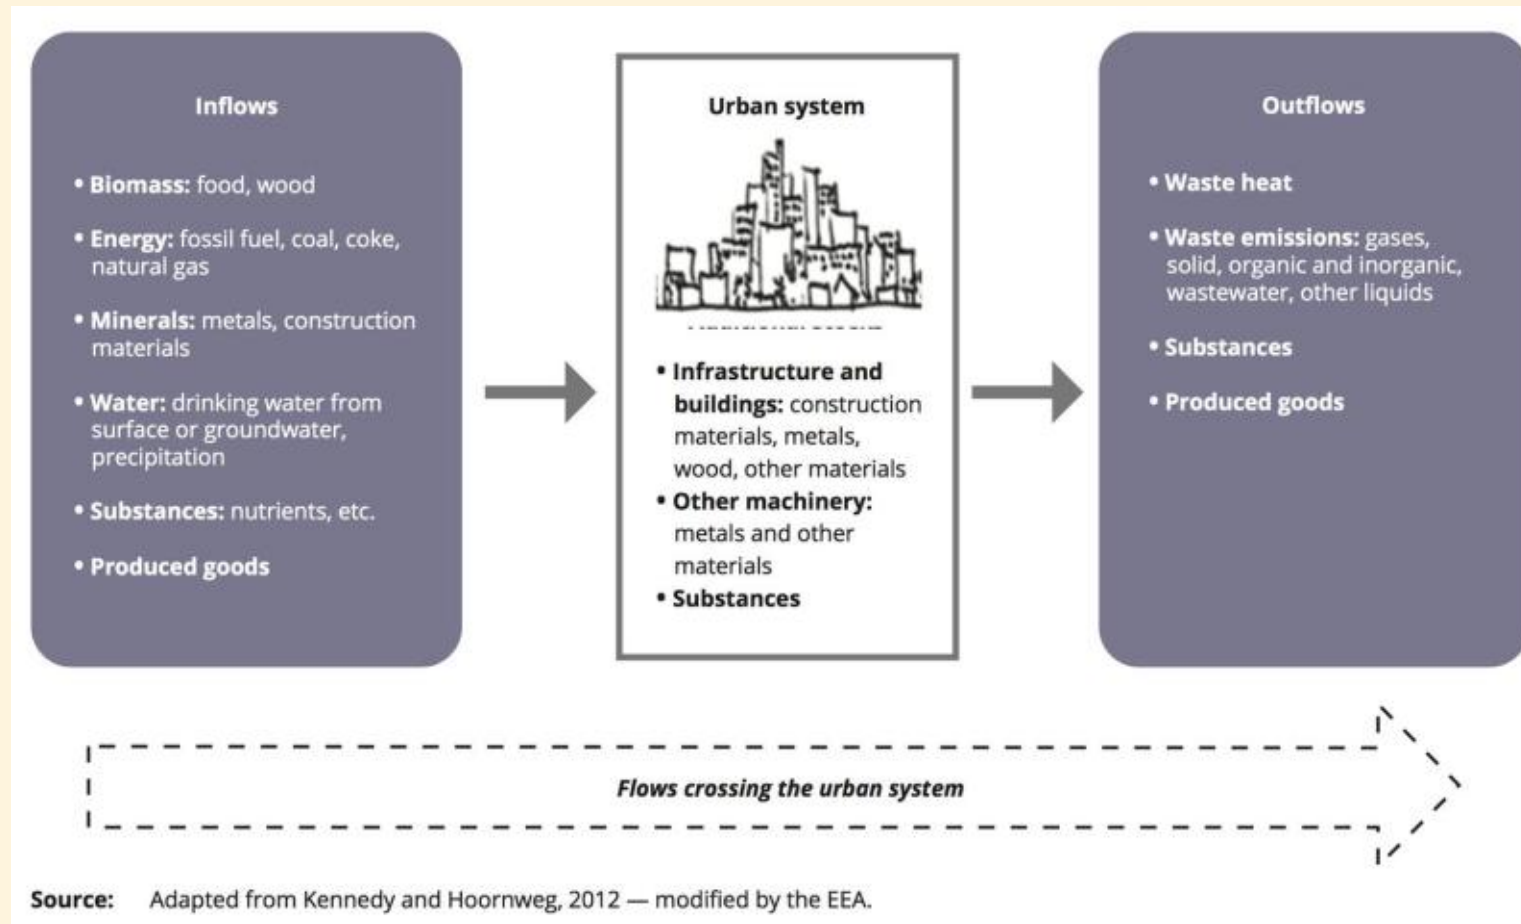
Inflows

• **Biomass:** food, wood

• **Energy:** fossil fuel, coal, coke, natural gas

• **Minerals:** metals, construction materials

• **Water:** drinking water from surface or groundwater, precipitation

• **Substances:** nutrients, etc.

• **Produced goods**

Urban system

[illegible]

• **Infrastructure and buildings:** construction materials, metals, wood, other materials

• **Other machinery:** metals and other materials

• **Substances**

Outflows

• **Waste heat**

• **Waste emissions:** gases, solid, organic and inorganic, wastewater, other liquids

• **Substances**

• **Produced goods**

*Flows crossing the urban system*

**Source:** Adapted from Kennedy and Hoornweg, 2012 — modified by the EEA.